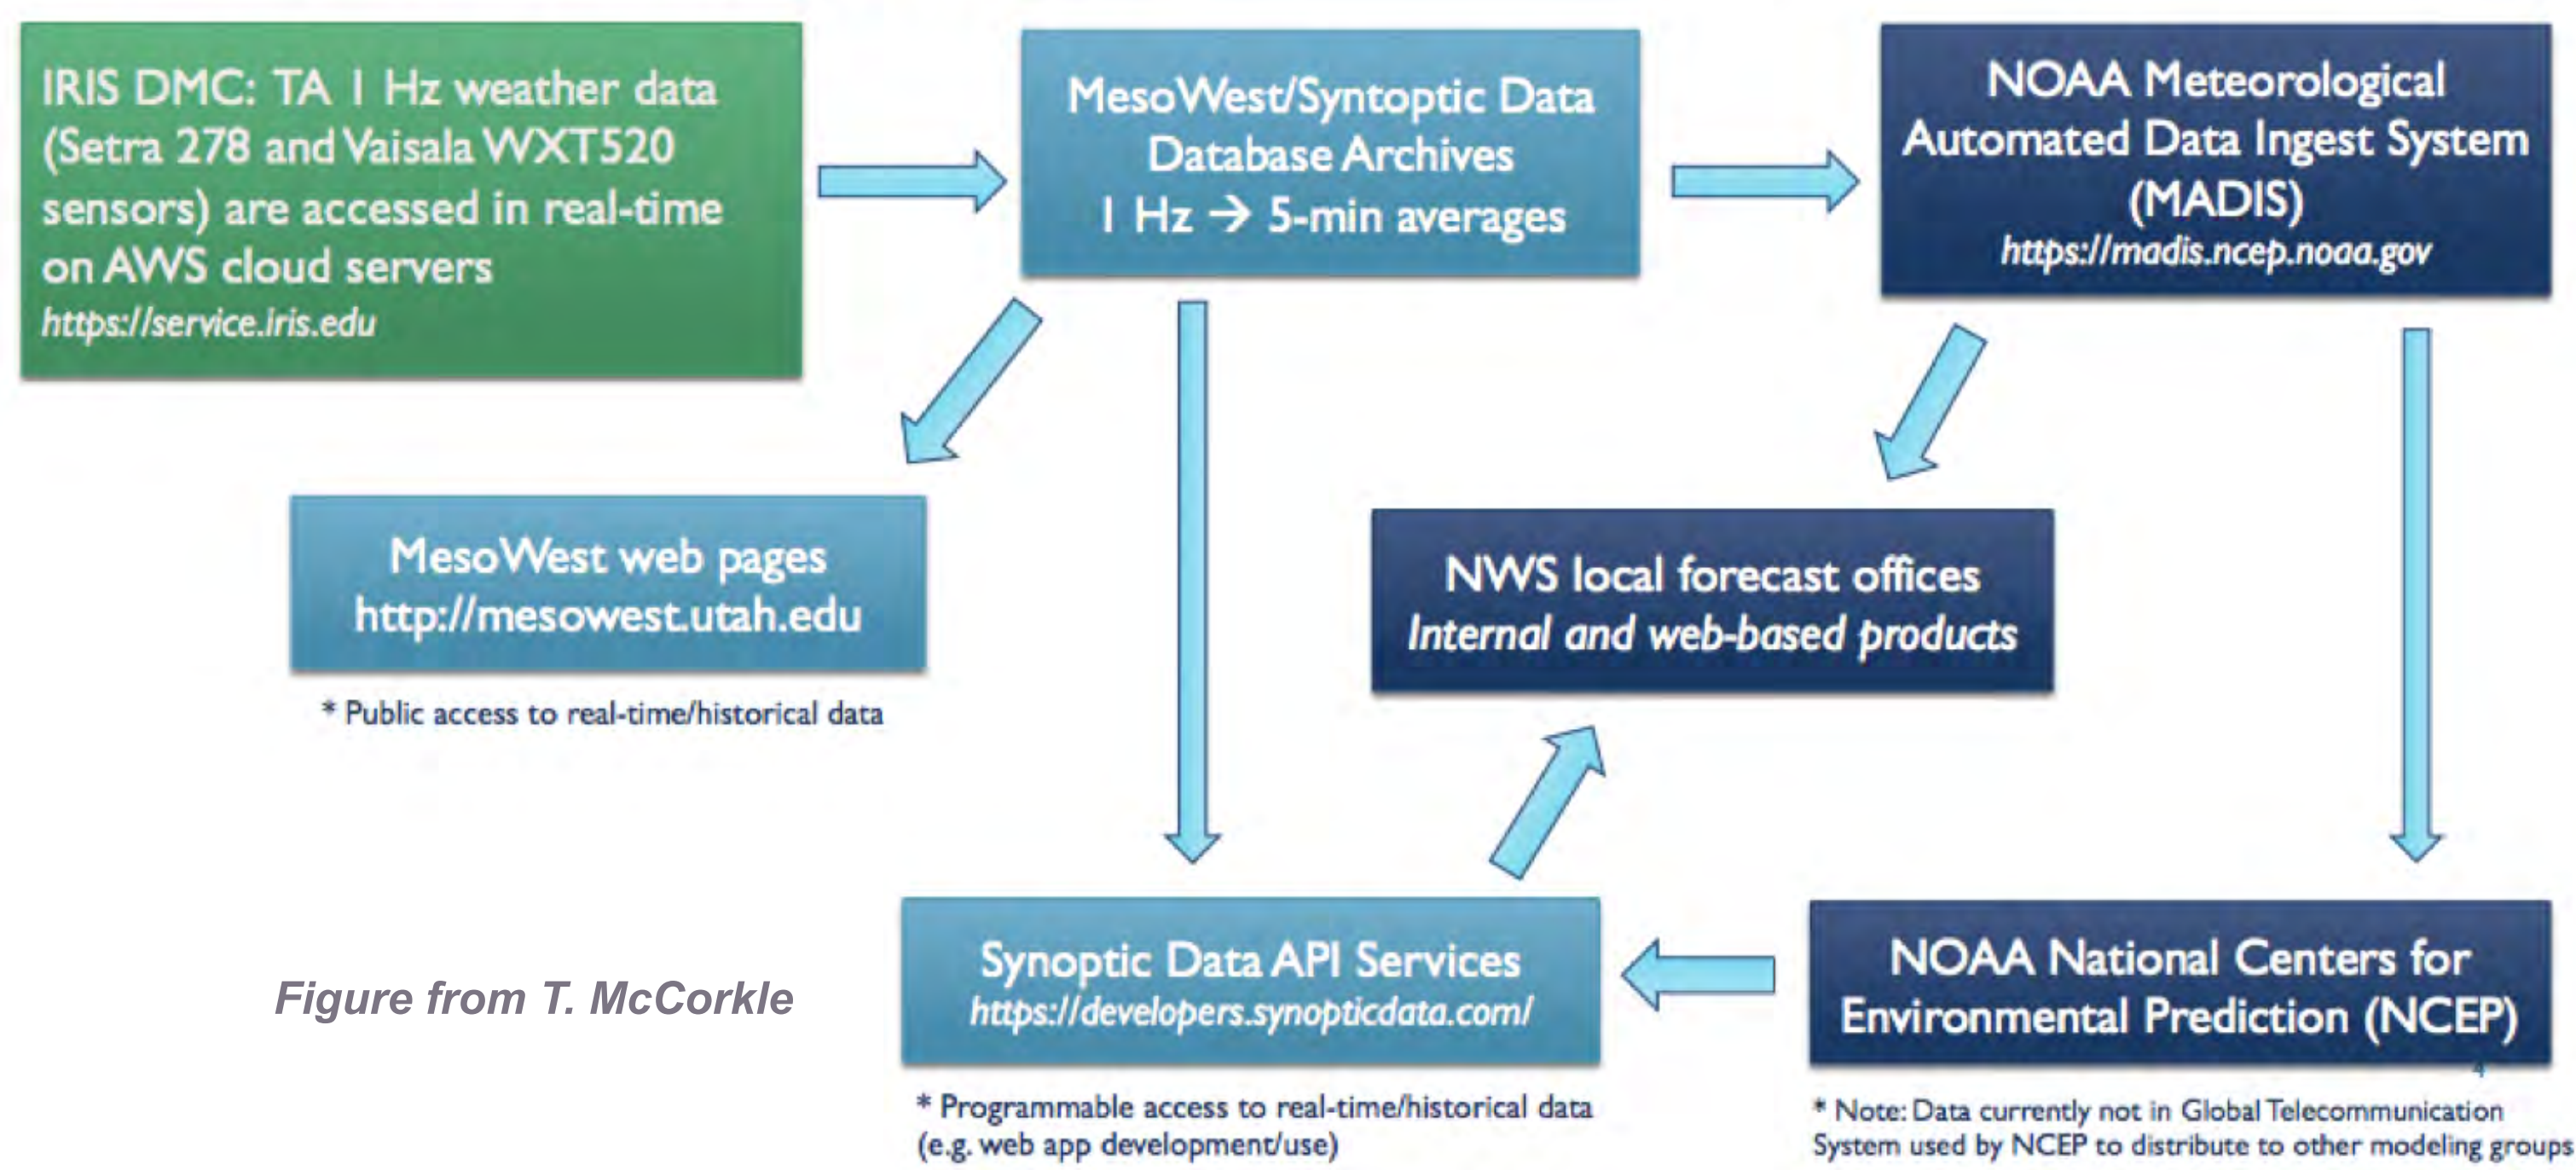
IRIS DMC: TA 1 Hz weather data (Setra 278 and Vaisala WXT520 sensors) are accessed in real-time on AWS cloud servers
https://service.iris.edu

MesoWest/Syntoptic Data Database Archives
1 Hz → 5-min averages

NOAA Meteorological Automated Data Ingest System (MADIS)
https://madis.ncep.noaa.gov

MesoWest web pages
http://mesowest.utah.edu

* Public access to real-time/historical data

NWS local forecast offices
Internal and web-based products

Figure from T. McCorkle

Synoptic Data API Services
https://developers.synopticdata.com/

* Programmable access to real-time/historical data (e.g. web app development/use)

NOAA National Centers for Environmental Prediction (NCEP)

* Note: Data currently not in Global Telecommunication System used by NCEP to distribute to other modeling groups